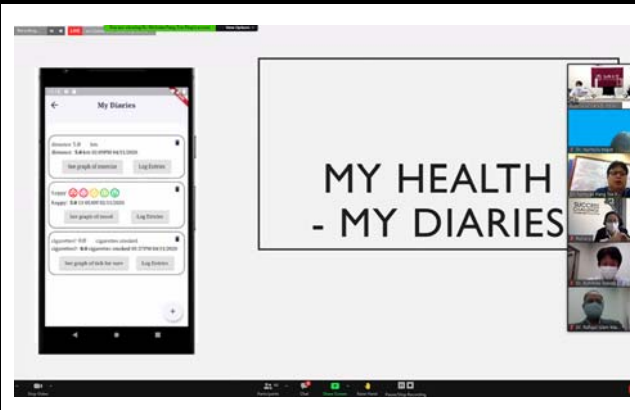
LIVE

View Options

My Diaries

distance: 5.0 km
distance: 5.0 km 11:09PM 04/11/2020
See graph of exercise
Log Entries

Happy: 5.0 11:08AM 02/11/2020
See graph of mood
Log Entries

cigarettes?: 0.0 cigarettes smoked
cigarettes?: 0.0 cigarettes smoked 01:37PM 04/11/2020
See graph of tick list item
Log Entries

+

MY HEALTH - MY DIARIES

Participants
Chat
Share Screen
Raise Hand
Pause/Stop Recording
Stop Video